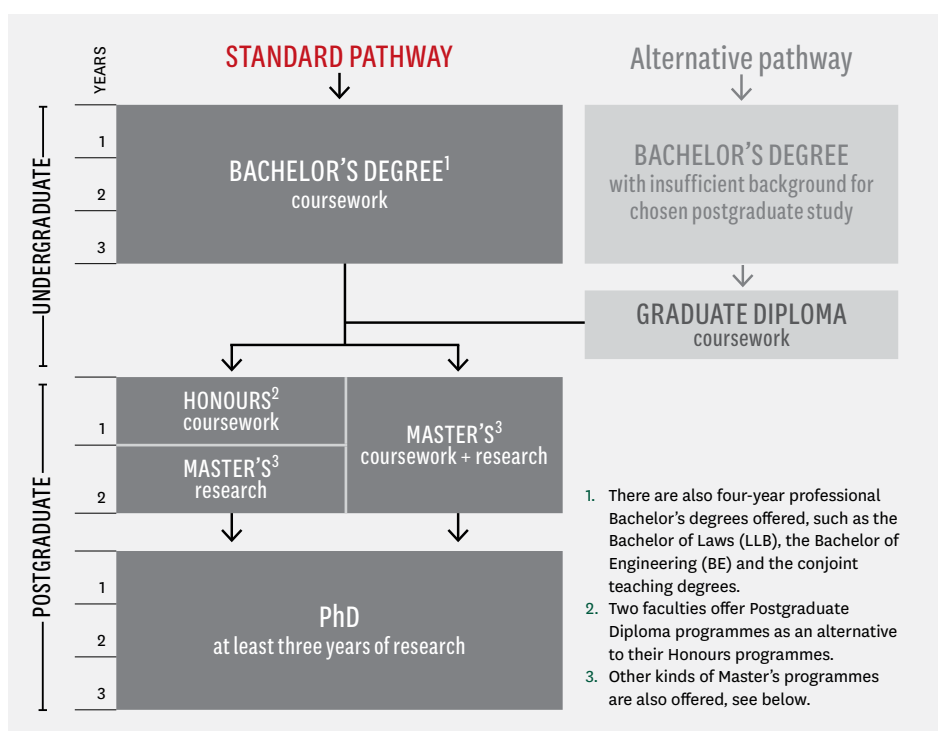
YEARS

STANDARD PATHWAY

Alternative pathway

UNDERGRADUATE

1
2
3

BACHELOR'S DEGREE$^1$
coursework

BACHELOR'S DEGREE
with insufficient background for chosen postgraduate study

GRADUATE DIPLOMA
coursework

POSTGRADUATE

1
2

HONOURS$^2$
coursework

MASTER'S$^3$
research

MASTER'S$^3$
coursework + research

1
2
3

PhD
at least three years of research

1. There are also four-year professional Bachelor's degrees offered, such as the Bachelor of Laws (LLB), the Bachelor of Engineering (BE) and the conjoint teaching degrees.
2. Two faculties offer Postgraduate Diploma programmes as an alternative to their Honours programmes.
3. Other kinds of Master's programmes are also offered, see below.